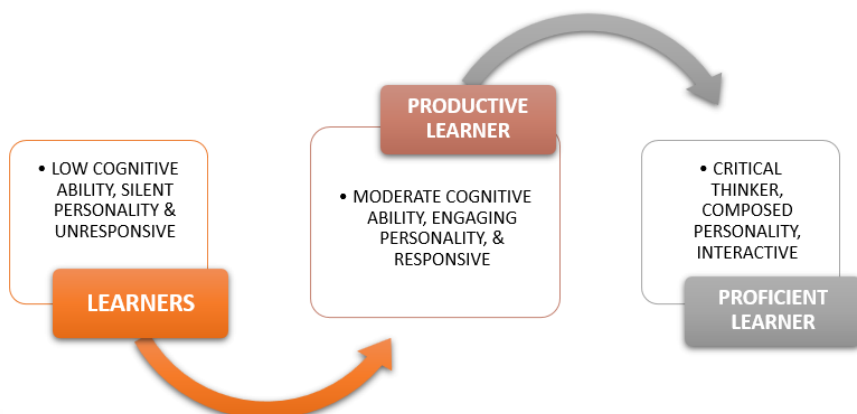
• LOW COGNITIVE ABILITY, SILENT PERSONALITY & UNRESPONSIVE

LEARNERS

PRODUCTIVE LEARNER

• MODERATE COGNITIVE ABILITY, ENGAGING PERSONALITY, & RESPONSIVE

• CRITICAL THINKER, COMPOSED PERSONALITY, INTERACTIVE

PROFICIENT LEARNER